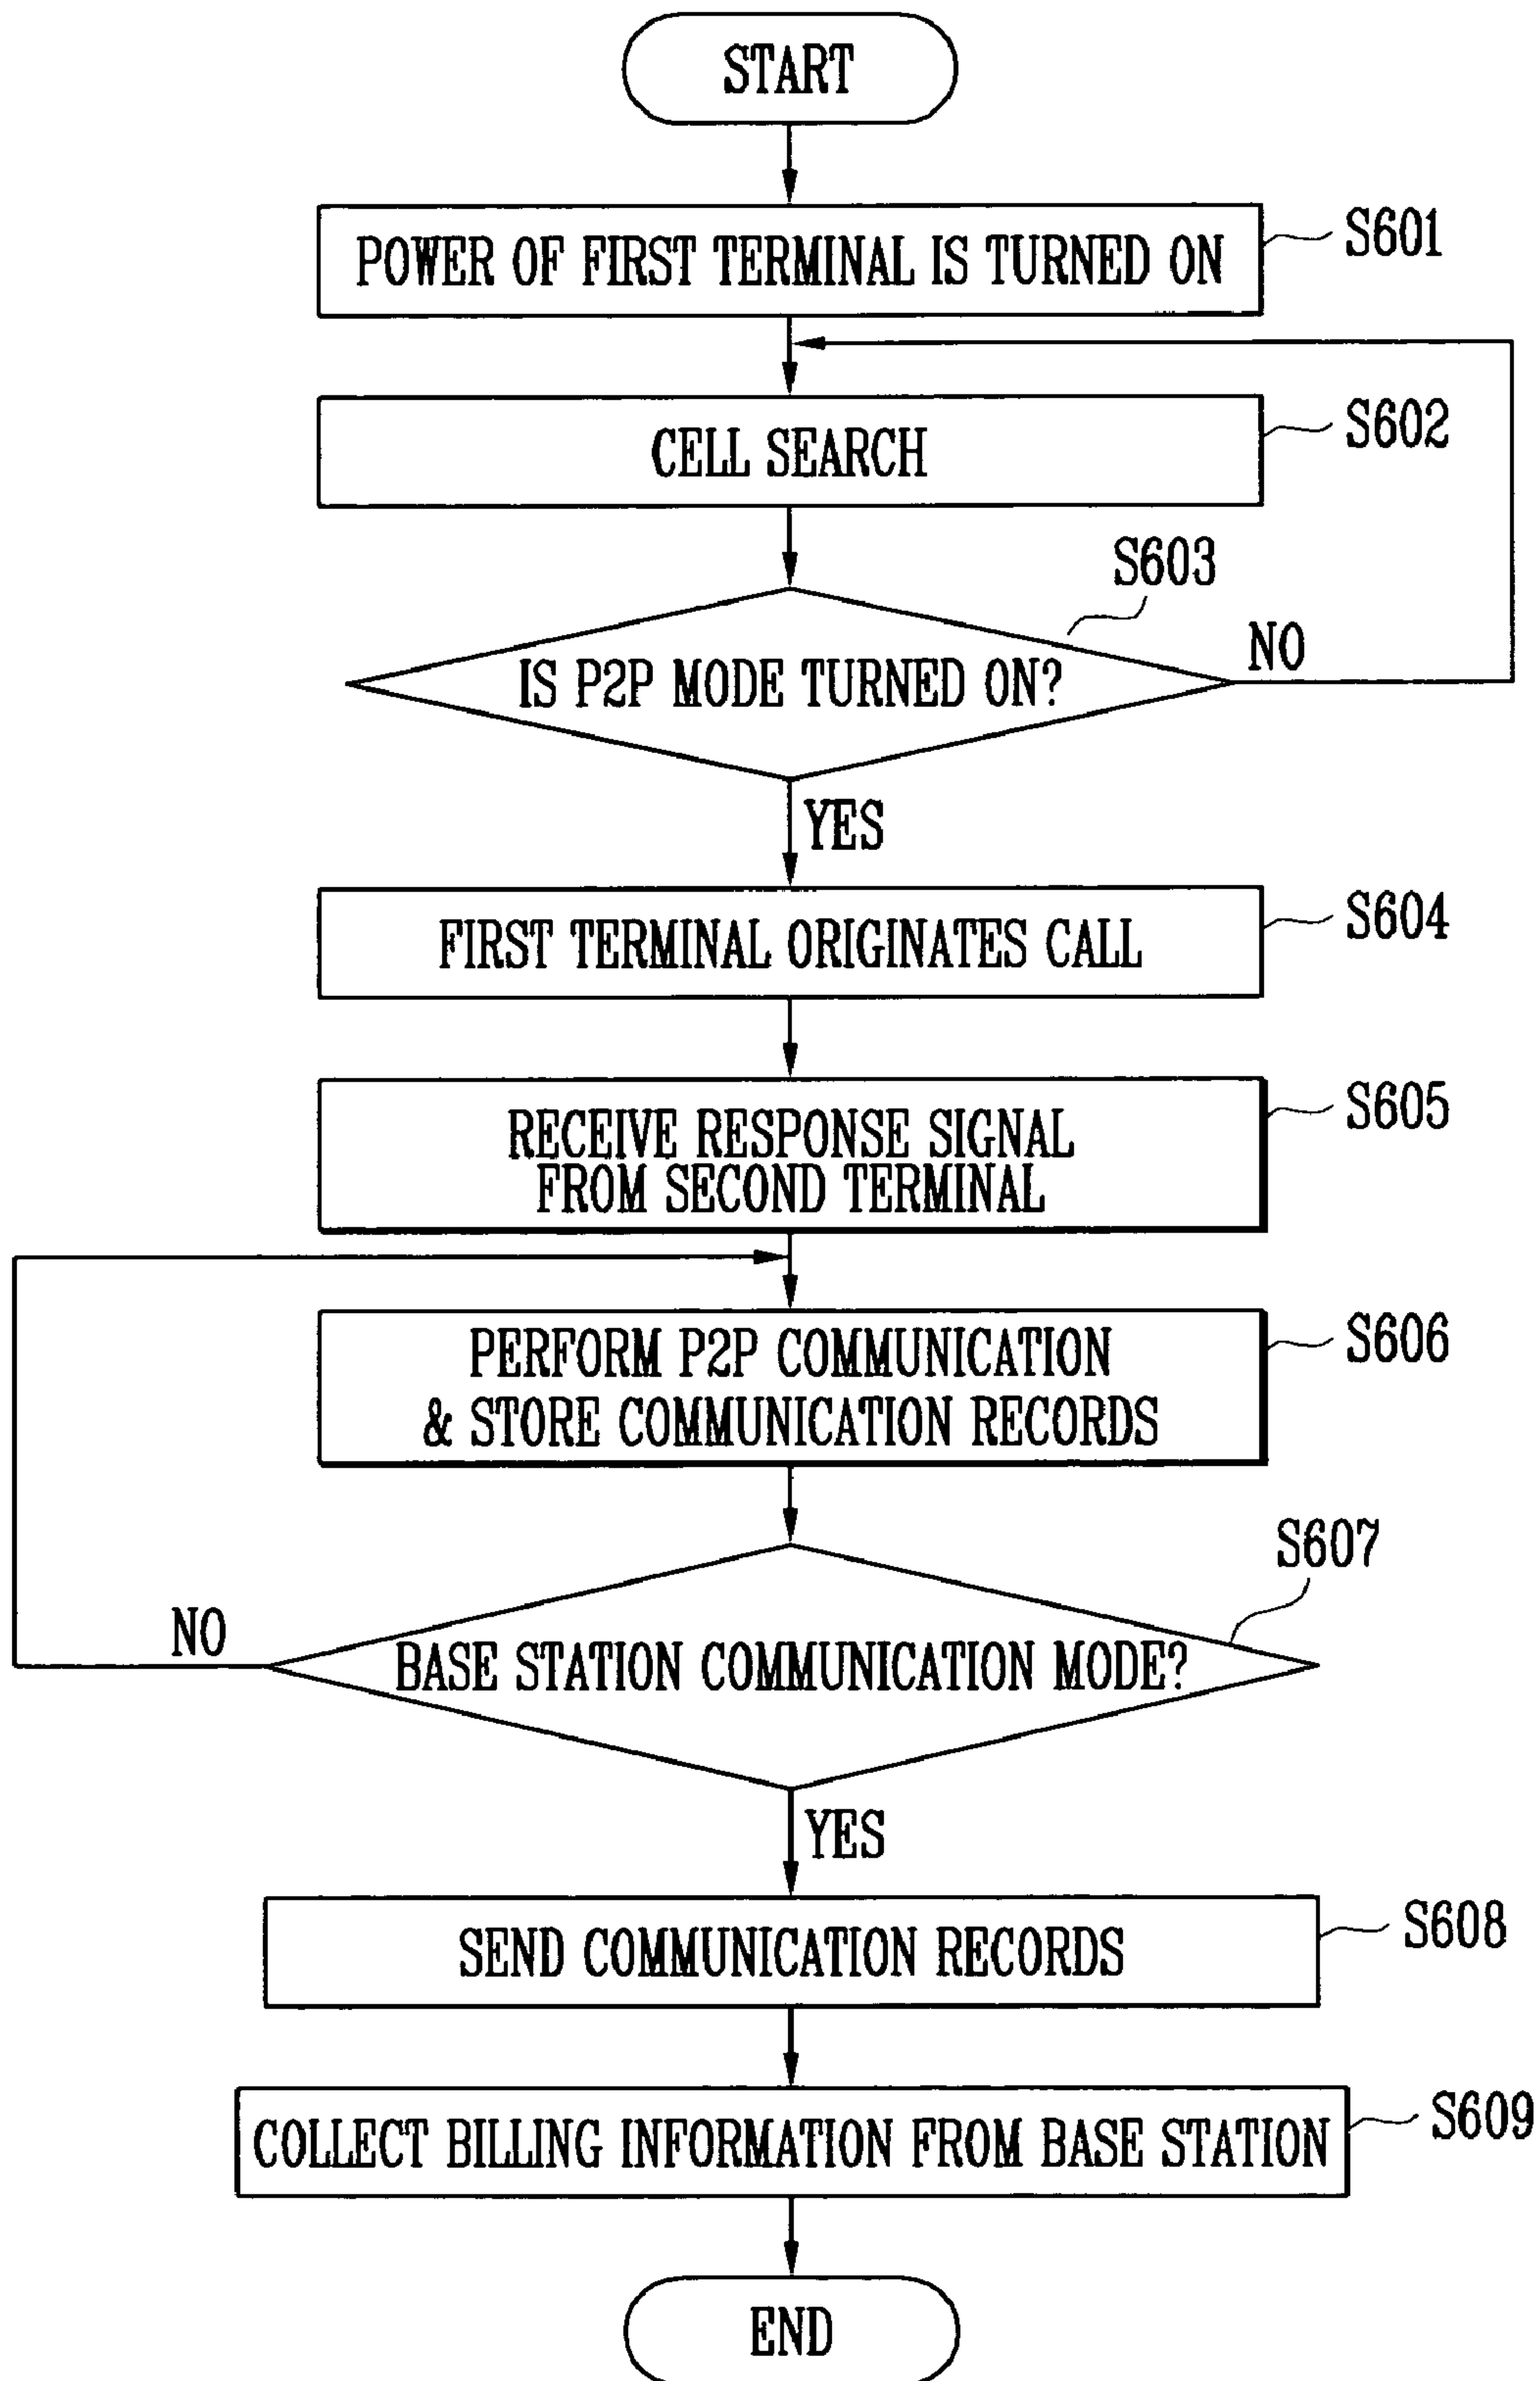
START

POWER OF FIRST TERMINAL IS TURNED ON

S601

CELL SEARCH

S602

S603

IS P2P MODE TURNED ON?

NO

YES

FIRST TERMINAL ORIGINATES CALL

S604

RECEIVE RESPONSE SIGNAL FROM SECOND TERMINAL

S605

PERFORM P2P COMMUNICATION & STORE COMMUNICATION RECORDS

S606

S607

NO

BASE STATION COMMUNICATION MODE?

YES

SEND COMMUNICATION RECORDS

S608

COLLECT BILLING INFORMATION FROM BASE STATION

S609

END